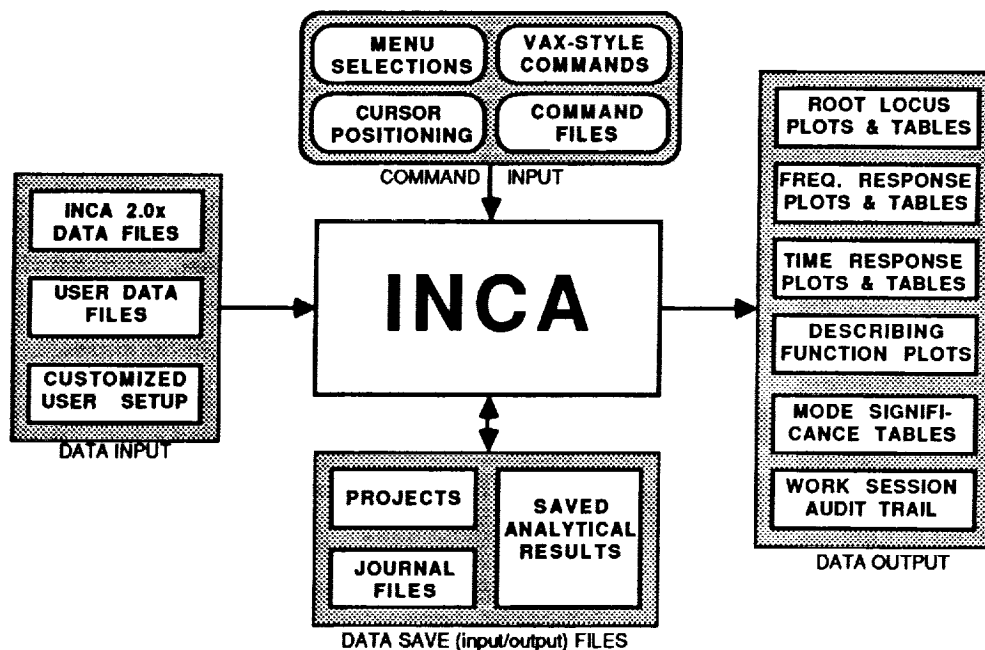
MENU SELECTIONS

VAX-STYLE COMMANDS

CURSOR POSITIONING

COMMAND FILES

COMMAND INPUT

INCA 2.0x DATA FILES

USER DATA FILES

CUSTOMIZED USER SETUP

DATA INPUT

INCA

ROOT LOCUS PLOTS & TABLES

FREQ. RESPONSE PLOTS & TABLES

TIME RESPONSE PLOTS & TABLES

DESCRIBING FUNCTION PLOTS

MODE SIGNIFICANCE TABLES

WORK SESSION AUDIT TRAIL

DATA OUTPUT

PROJECTS

JOURNAL FILES

SAVED ANALYTICAL RESULTS

DATA SAVE (input/output) FILES